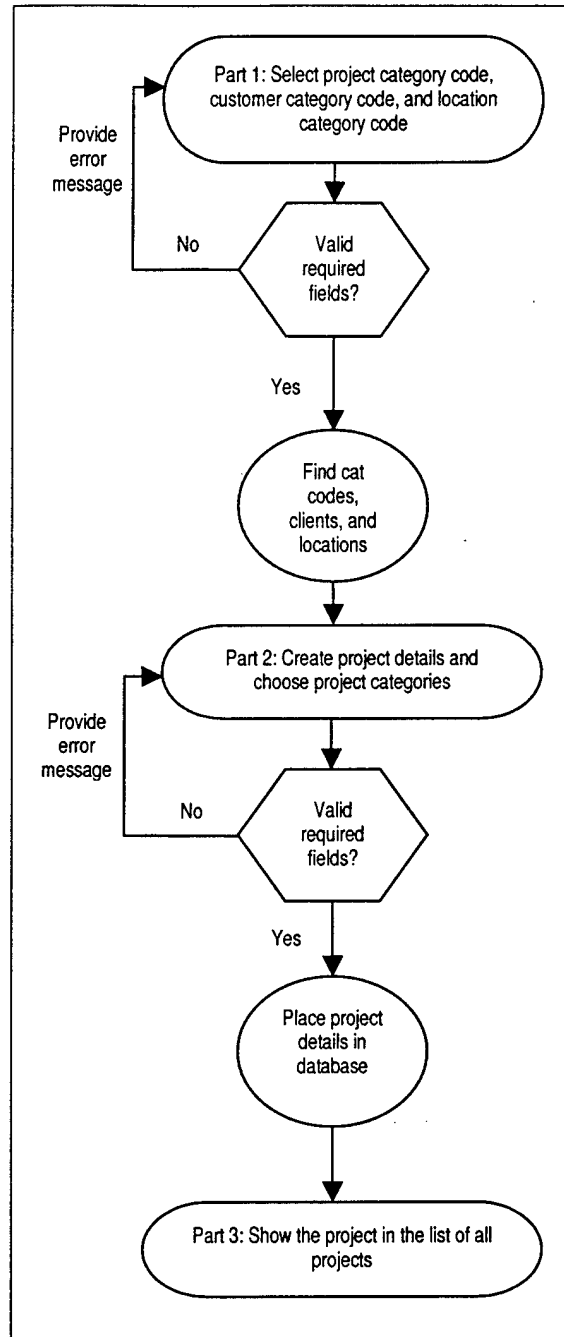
Part 1: Select project category code, customer category code, and location category code

Provide error message

No

Valid required fields?

Yes

Find cat codes, clients, and locations

Part 2: Create project details and choose project categories

Provide error message

No

Valid required fields?

Yes

Place project details in database

Part 3: Show the project in the list of all projects